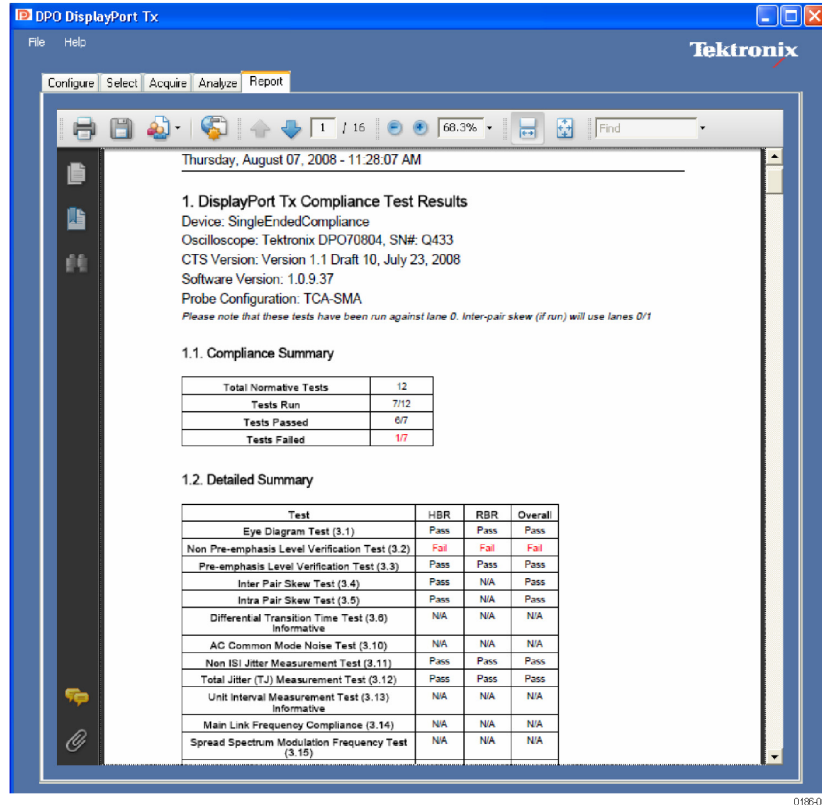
DPO DisplayPort Tx

File Help

Tektronix

Configure Select Acquire Analyze Report

1 / 16 68.3% Find

Thursday, August 07, 2008 - 11.28.07 AM

1. DisplayPort Tx Compliance Test Results

Device: SingleEndedCompliance
Oscilloscope: Tektronix DPO70804, SN#: Q433
CTS Version: Version 1.1 Draft 10, July 23, 2008
Software Version: 1.0.9.37
Probe Configuration: TCA-SMA
Please note that these tests have been run against lane 0. Inter-pair skew (if run) will use lanes 0/1

1.1. Compliance Summary

| Total Normative Tests | 12 |
|---|---|
| Tests Run | 7/12 |
| Tests Passed | 6/7 |
| Tests Failed | 1/7 |

1.2. Detailed Summary

| Test | HBR | RBR | Overall |
|---|---|---|---|
| Eye Diagram Test (3.1) | Pass | Pass | Pass |
| Non Pre-emphasis Level Verification Test (3.2) | Fail | Fail | Fail |
| Pre-emphasis Level Verification Test (3.3) | Pass | Pass | Pass |
| Inter Pair Skew Test (3.4) | Pass | N/A | Pass |
| Intra Pair Skew Test (3.5) | Pass | N/A | Pass |
| Differential Transition Time Test (3.6) Informative | N/A | N/A | N/A |
| AC Common Mode Noise Test (3.10) | N/A | N/A | N/A |
| Non ISI Jitter Measurement Test (3.11) | Pass | Pass | Pass |
| Total Jitter (TJ) Measurement Test (3.12) | Pass | Pass | Pass |
| Unit Interval Measurement Test (3.13) Informative | N/A | N/A | N/A |
| Main Link Frequency Compliance (3.14) | N/A | N/A | N/A |
| Spread Spectrum Modulation Frequency Test (3.15) | N/A | N/A | N/A |

0186-0